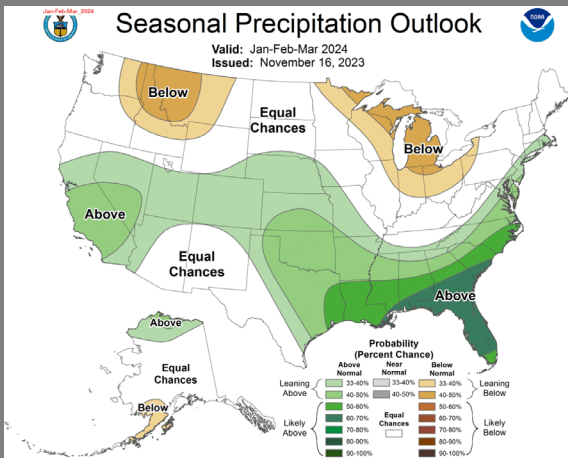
Jan-Feb-Mar_2024

Seasonal Precipitation Outlook

Valid: Jan-Feb-Mar 2024
Issued: November 16, 2023

Below

Equal Chances

Below

Above

Equal Chances

Above

Above

Equal Chances

Below

Probability (Percent Chance)

| | Above Normal | Near Normal | Below Normal | |
|---|---|---|---|---|
| Leaning Above | 33-40% | 33-40% | 33-40% | Leaning Below |
| | 40-50% | 40-50% | 40-50% | |
| Likely Above | 50-60% | Equal Chances | 50-60% | Likely Below |
| | 60-70% | | 60-70% | |
| | 70-80% | | 70-80% | |
| | 80-90% | | 80-90% | |
| | 90-100% | | 90-100% | |